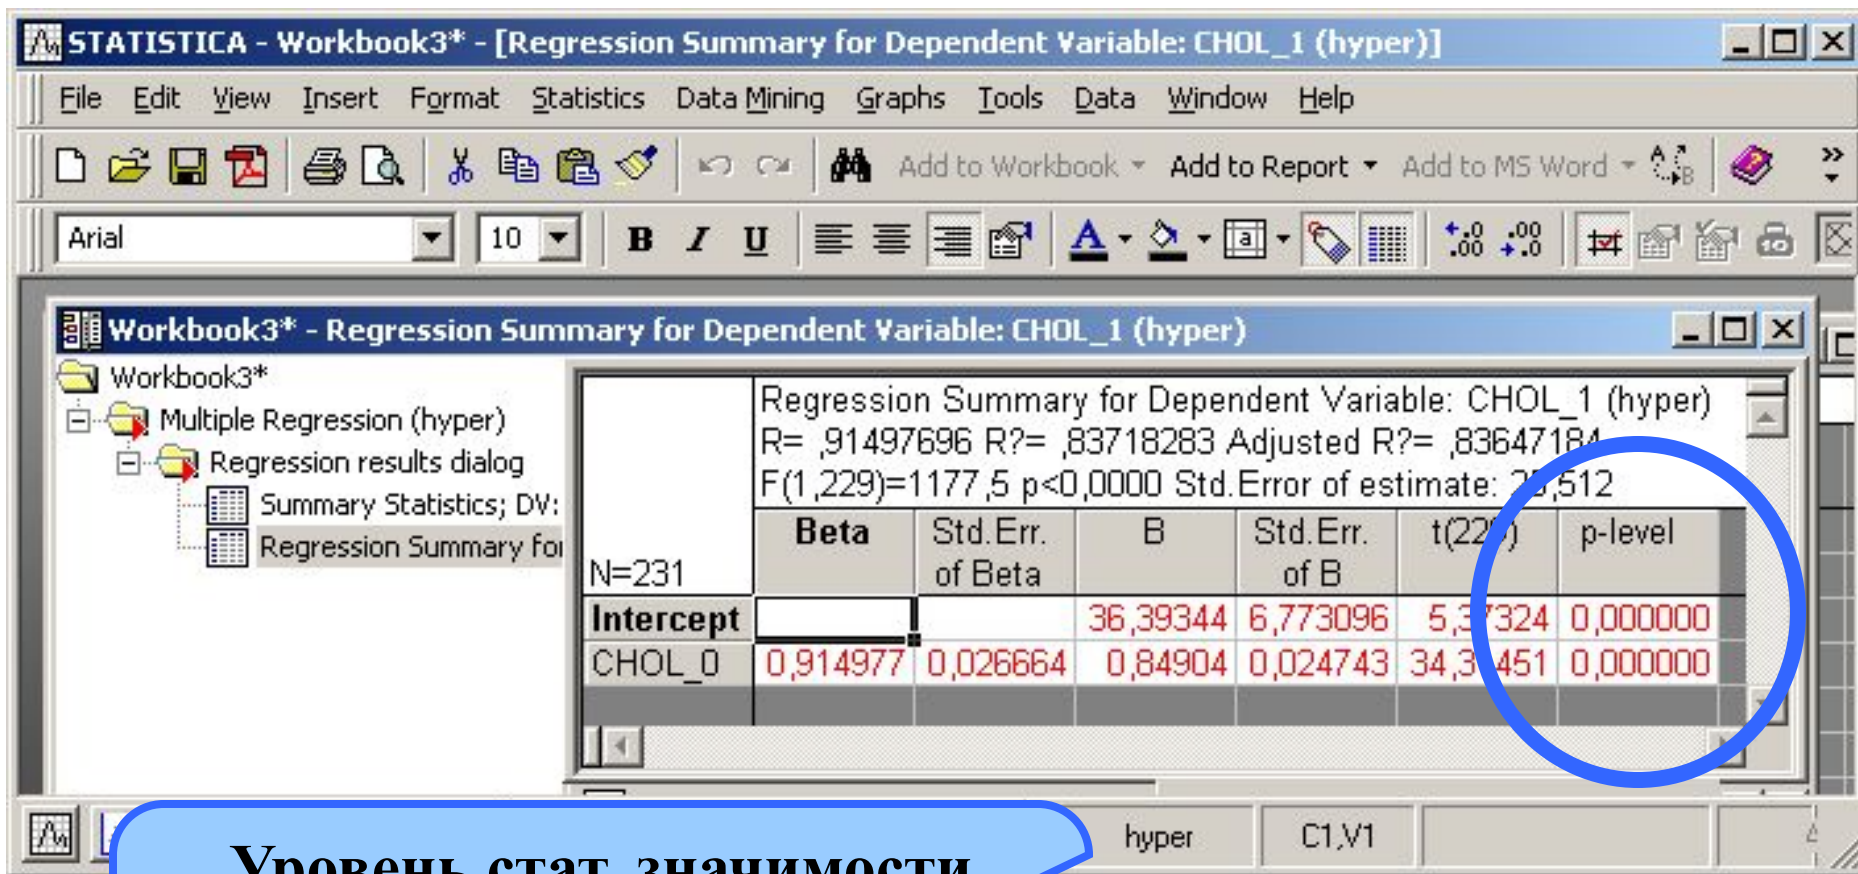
STATISTICA - Workbook3* - [Regression Summary for Dependent Variable: CHOL_1 (hyper)]

File Edit View Insert Format Statistics Data Mining Graphs Tools Data Window Help

Add to Workbook Add to Report Add to MS Word

Arial 10 B I U

Workbook3* - Regression Summary for Dependent Variable: CHOL_1 (hyper)

Workbook3*
Multiple Regression (hyper)
Regression results dialog
Summary Statistics; DV:
Regression Summary for

| N=231 | Regression Summary for Dependent Variable: CHOL_1 (hyper) R= ,91497696 R?= ,83718283 Adjusted R?= ,83647184 F(1,229)=1177,5 p<0,0000 Std.Error of estimate: 2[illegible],512 | | | | | |
|---|---|---|---|---|---|---|
| | Beta | Std.Err. of Beta | B | Std.Err. of B | t(22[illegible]) | p-level |
| Intercept | | | 36,39344 | 6,773096 | 5,3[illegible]324 | 0,000000 |
| CHOL_0 | 0,914977 | 0,026664 | 0,84904 | 0,024743 | 34,3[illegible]451 | 0,000000 |

hyper C1,V1

Уровень стат. значимости